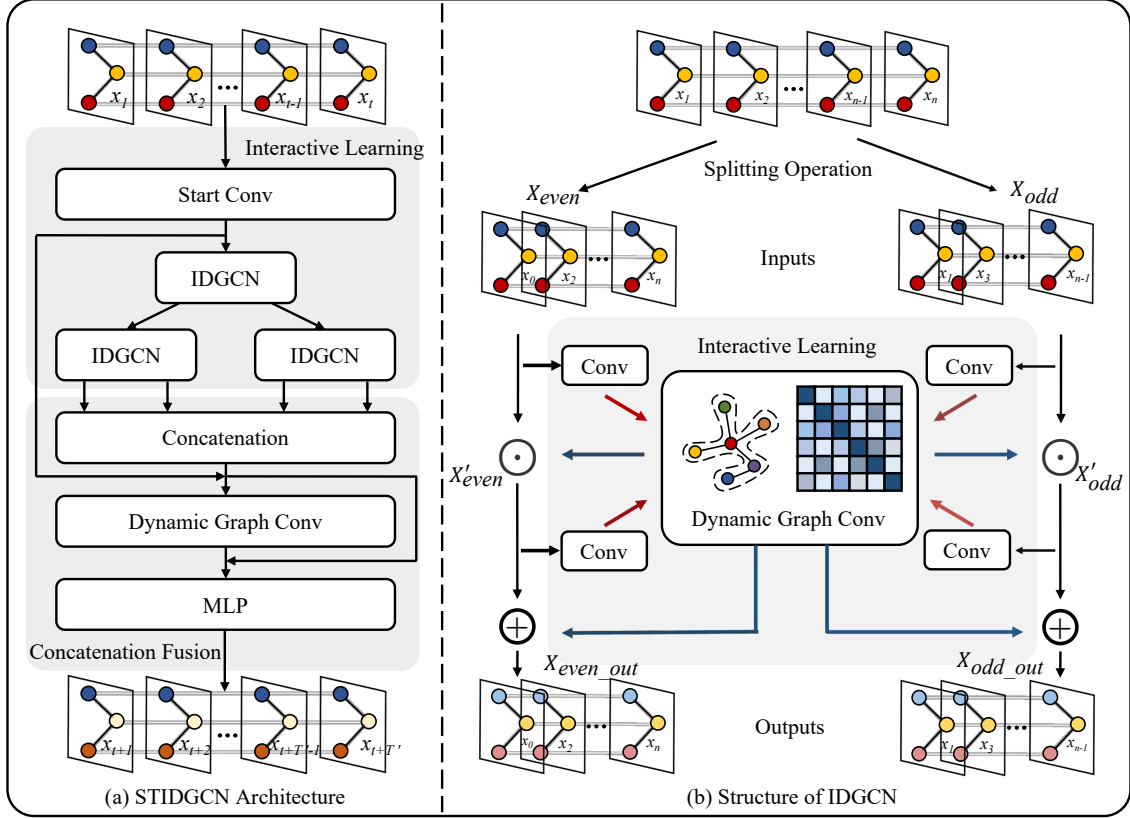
$x_1$ $x_2$ ... $x_{t-1}$ $x_t$

Interactive Learning

Start Conv

IDGCN

IDGCN

IDGCN

Concatenation

Dynamic Graph Conv

MLP

Concatenation Fusion

$x_{t+1}$ $x_{t+2}$ ... $x_{t+T'-1}$ $x_{t+T'}$

(a) STIDGCN Architecture

$x_1$ $x_2$ ... $x_{n-1}$ $x_n$

Splitting Operation

$X_{even}$

$X_{odd}$

$x_0$ $x_2$ ... $x_n$

Inputs

$x_1$ $x_3$ ... $x_{n-1}$

Interactive Learning

Conv

Conv

$X'_{even}$

$X'_{odd}$

Dynamic Graph Conv

Conv

Conv

$X_{even\_out}$

$X_{odd\_out}$

$x_0$ $x_2$ ... $x_n$

Outputs

$x_1$ $x_3$ ... $x_{n-1}$

(b) Structure of IDGCN